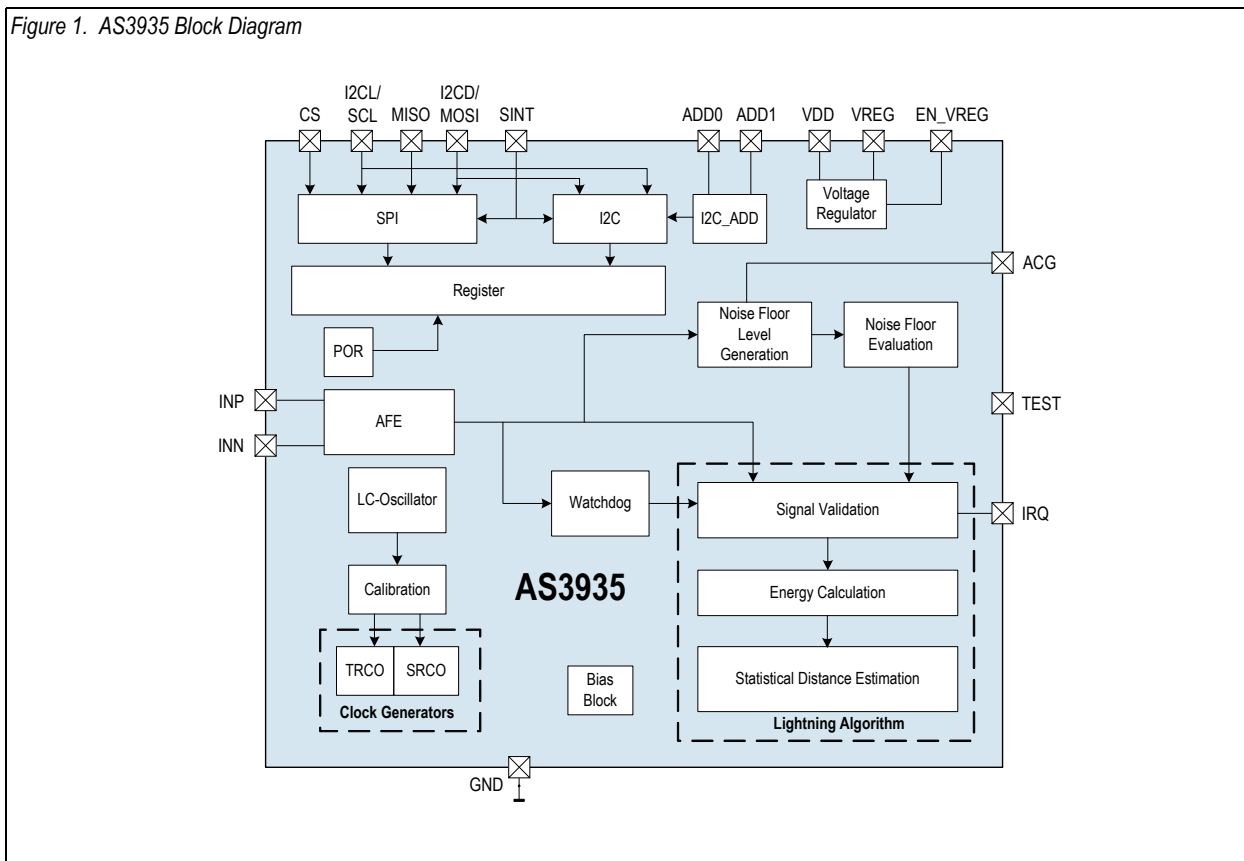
Figure 1. AS3935 Block Diagram

CS
I2CL/ SCL
MISO
I2CD/ MOSI
SINT
ADD0
ADD1
VDD
VREG
EN_VREG

SPI
I2C
I2C_ADD
Voltage Regulator

ACG
Register

Noise Floor Level Generation
Noise Floor Evaluation

POR

INP
INN
AFE

TEST

LC-Oscillator
Watchdog
Signal Validation
IRQ

Calibration
AS3935
Energy Calculation

TRCO
SRCO
Clock Generators

Bias Block

Statistical Distance Estimation
Lightning Algorithm

GND